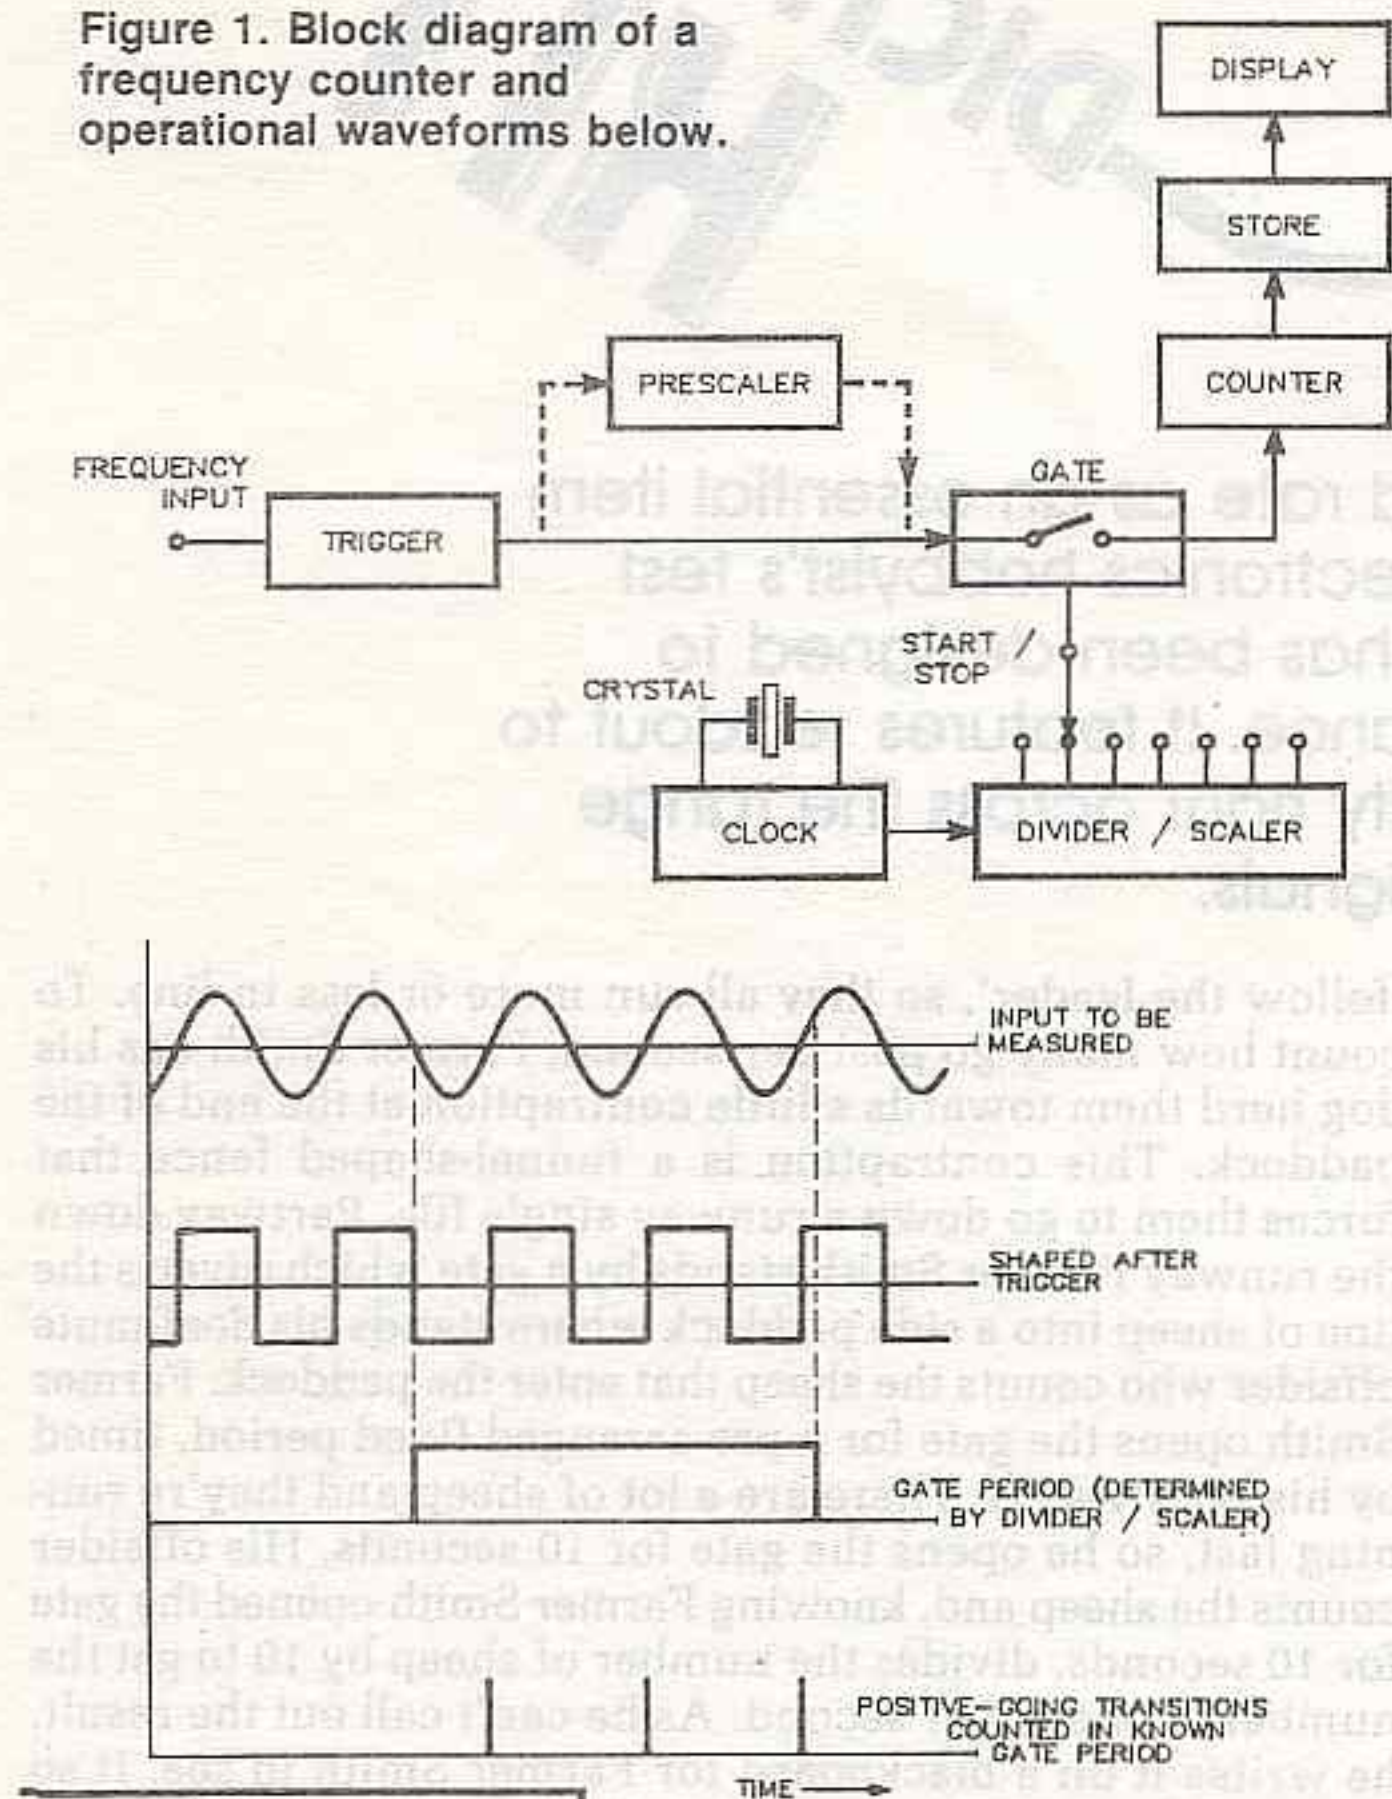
Figure 1. Block diagram of a frequency counter and operational waveforms below.

DISPLAY

STORE

PRESCALER

COUNTER

FREQUENCY INPUT

GATE

TRIGGER

START / STOP

CRYSTAL

CLOCK

DIVIDER / SCALER

INPUT TO BE MEASURED

SHAPED AFTER TRIGGER

GATE PERIOD (DETERMINED BY DIVIDER / SCALER)

POSITIVE-GOING TRANSITIONS COUNTED IN KNOWN GATE PERIOD

TIME